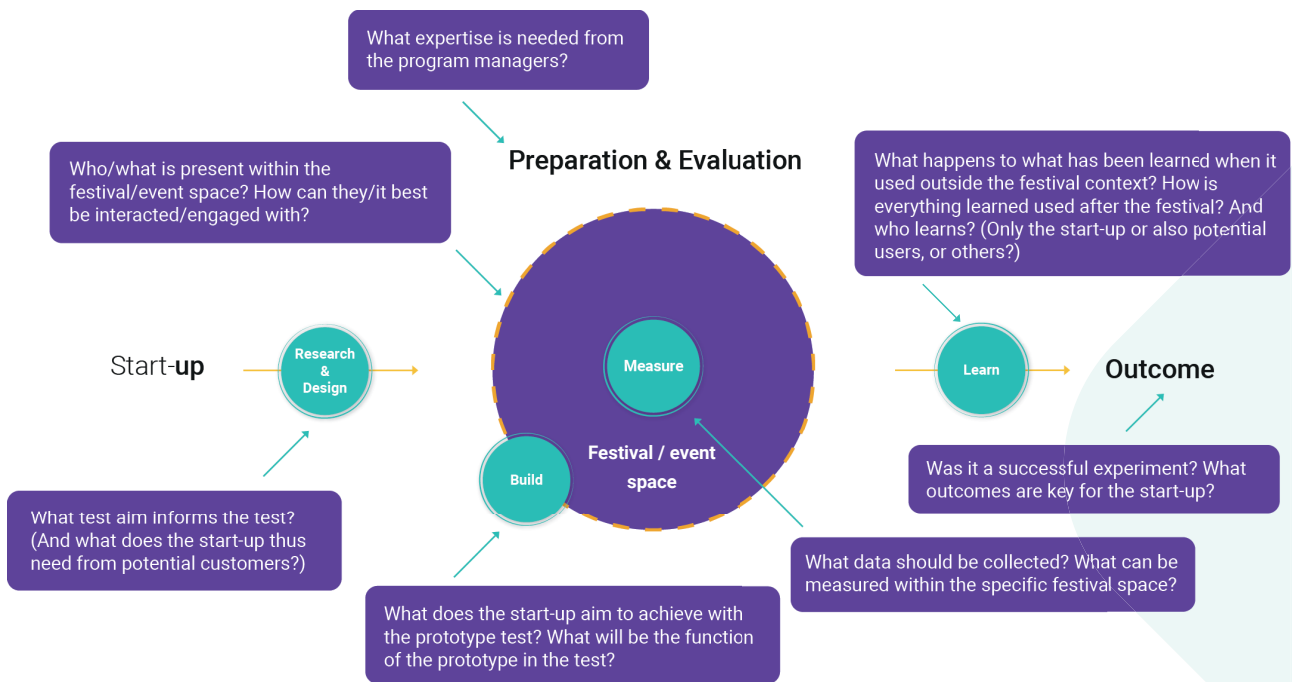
What expertise is needed from the program managers?

Preparation & Evaluation

Who/what is present within the festival/event space? How can they/it best be interacted/engaged with?

What happens to what has been learned when it used outside the festival context? How is everything learned used after the festival? And who learns? (Only the start-up or also potential users, or others?)

Start-up

Research & Design

Measure

Learn

Outcome

Festival / event space

Build

Was it a successful experiment? What outcomes are key for the start-up?

What test aim informs the test? (And what does the start-up thus need from potential customers?)

What data should be collected? What can be measured within the specific festival space?

What does the start-up aim to achieve with the prototype test? What will be the function of the prototype in the test?